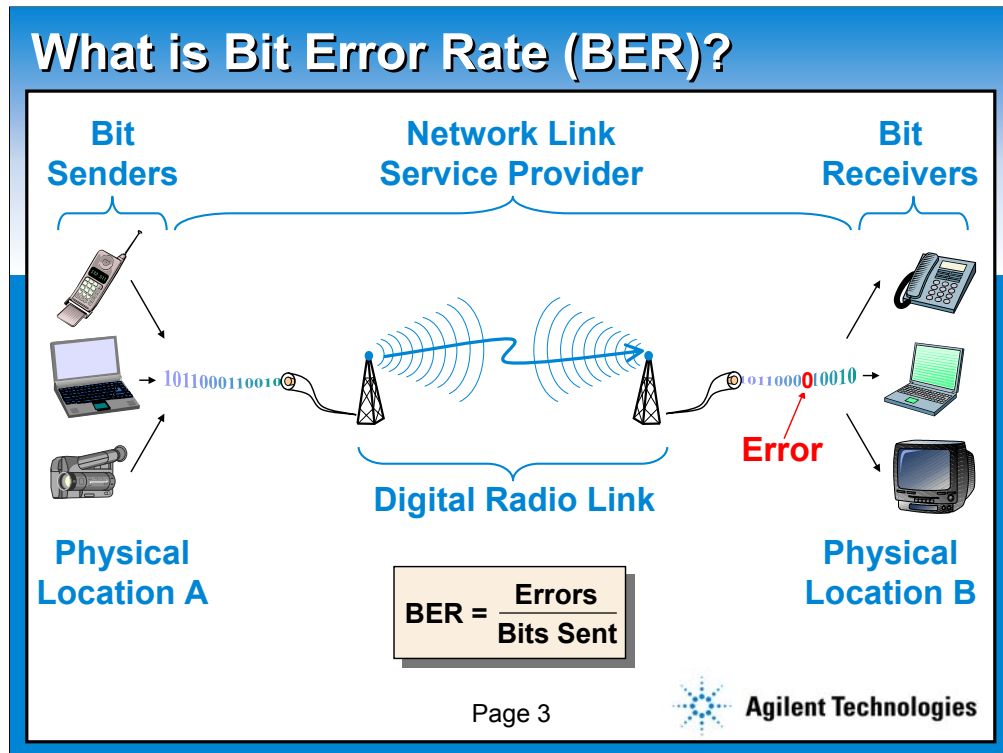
What is Bit Error Rate (BER)?

Bit Senders

Network Link Service Provider

Bit Receivers

1011000110010

1011000010010

Error

Digital Radio Link

Physical Location A

Physical Location B

BER = $\frac{\text{Errors}}{\text{Bits Sent}}$

Page 3

Agilent Technologies